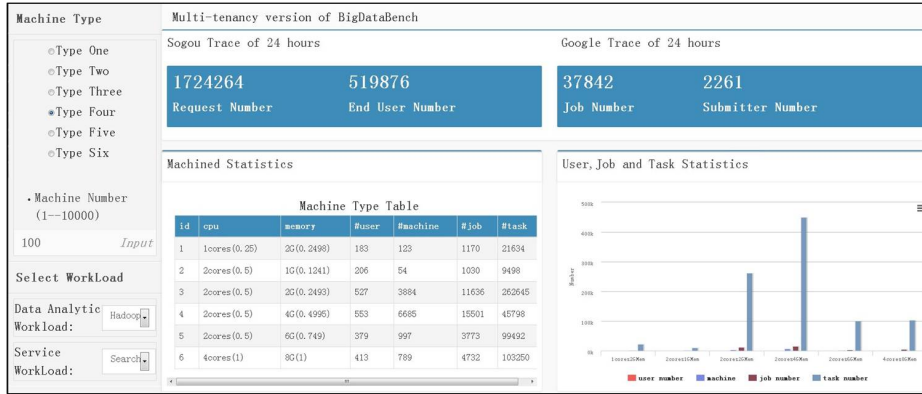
Machine Type

Type One
Type Two
Type Three
Type Four
Type Five
Type Six

Machine Number (1--10000)

100 Input

Select WorkLoad

Data Analytic Workload: Hadoop

Service WorkLoad: Search

Multi-tenancy version of BigDataBench

Sogou Trace of 24 hours

1724264 Request Number

519876 End User Number

Google Trace of 24 hours

37842 Job Number

2261 Submitter Number

Machined Statistics

Machine Type Table

| id | cpu | memory | #user | #machine | #job | #task |
|---|---|---|---|---|---|---|
| 1 | 1cores(0.25) | 2G(0.2498) | 183 | 123 | 1170 | 21634 |
| 2 | 2cores(0.5) | 1G(0.1241) | 206 | 54 | 1030 | 9498 |
| 3 | 2cores(0.5) | 2G(0.2493) | 527 | 3884 | 11636 | 262645 |
| 4 | 2cores(0.5) | 4G(0.4995) | 553 | 6685 | 15501 | 45798 |
| 5 | 2cores(0.5) | 6G(0.749) | 379 | 997 | 3773 | 99492 |
| 6 | 4cores(1) | 8G(1) | 413 | 789 | 4732 | 103250 |

User, Job and Task Statistics

500k
400k
300k
200k
100k
0k
Number

1cores2GMem 2cores1GMem 2cores2GMem 2cores4GMem 2cores6GMem 4cores8GMem

user number machine job number task number